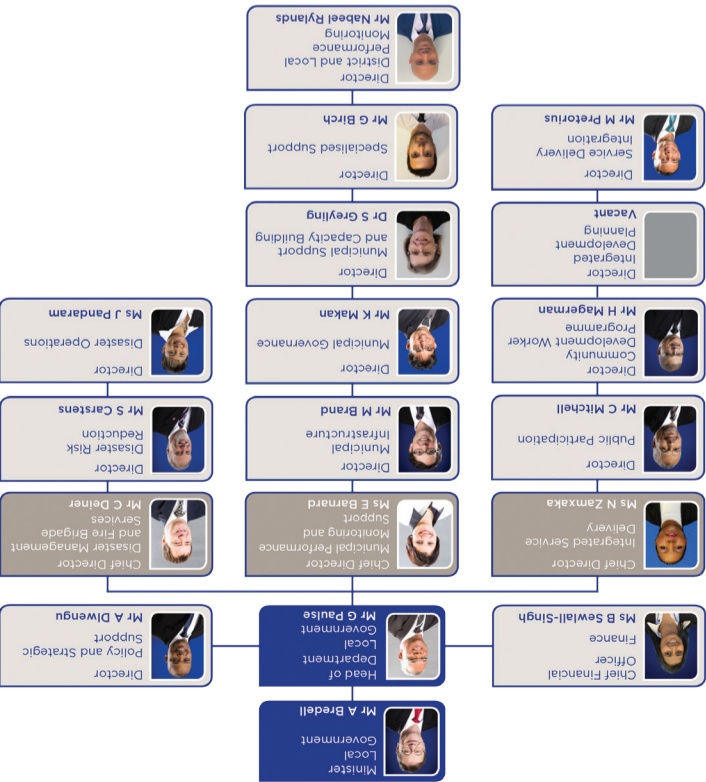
Minister
Local
Government
Mr A Bredell

Chief Financial
Officer
Finance
Ms B Sewall-Singh

Head of
Department
Local
Government
Mr G Paulse

Director
Policy and Strategic
Support
Mr A Dlwengu

Chief Director
Integrated Service
Delivery
Ms N Zamxaka

Chief Director
Municipal Performance
Monitoring and
Support
Ms E Barnard

Chief Director
Disaster Management
and Fire Brigade
Services
Mr C Deiner

Director
Public Participation
Mr C Mitchell

Director
Community
Development Worker
Programme
Mr H Magerman

Director
Integrated
Development
Planning
Vacant

Director
Service Delivery
Integration
Mr M Pretorius

Director
Municipal
Infrastructure
Mr M Brand

Director
Municipal Governance
Mr K Makan

Director
Municipal Support
and Capacity Building
Dr S Greyling

Director
Specialised Support
Mr G Birch

Director
District and Local
Performance
Monitoring
Mr Nabeel Rylands

Director
Disaster Risk
Reduction
Mr S Carstens

Director
Disaster Operations
Ms J Pandaram